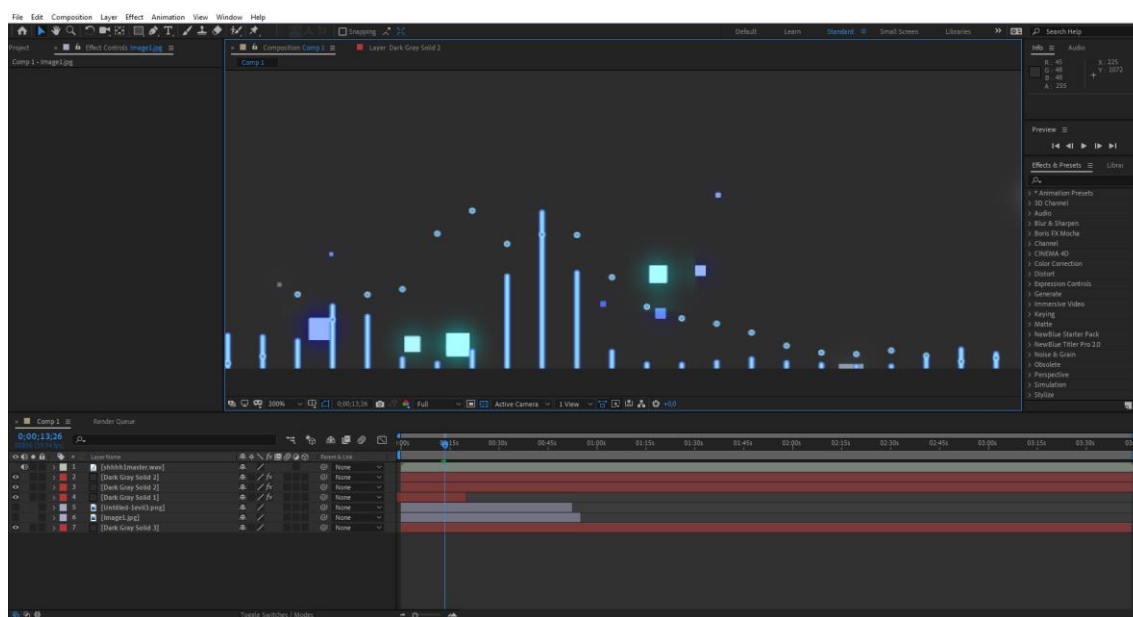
File Edit Composition Layer Effect Animation View Window Help

Snapping

Default Learn Standard Small Screen Libraries Search Help

Project Effect Controls Image1.jpg
Comp 1 - Image1.jpg

Composition Comp 1 Layer Dark Gray Solid 2
Comp 1

Info Audio
R : 45
G : 48
B : 48
A : 255
X : 225
Y : 1072

Preview

Effects & Presets Librar
* Animation Presets
3D Channel
Audio
Blur & Sharpen
Boris FX Mocha
Channel
CINEMA 4D
Color Correction
Distort
Expression Controls
Generate
Immersive Video
Keying
Matte
NewBlue Starter Pack
NewBlue Titler Pro 2.0
Noise & Grain
Obsolete
Perspective
Simulation
Stylize

200% 0;00;13;26 Full Active Camera 1 View +0.0

Comp 1 Render Queue
0;00;13;26

| # | Layer Name | Parent & Link |
|---|---|---|
| 1 | [shhhh1master.wav] | None |
| 2 | [Dark Gray Solid 2] | None |
| 3 | [Dark Gray Solid 2] | None |
| 4 | [Dark Gray Solid 1] | None |
| 5 | [Untitled-1evil3.png] | None |
| 6 | [Image1.jpg] | None |
| 7 | [Dark Gray Solid 3] | None |

0:00s 00:15s 00:30s 00:45s 01:00s 01:15s 01:30s 01:45s 02:00s 02:15s 02:30s 02:45s 03:00s 03:15s 03:30s

Toggle Switches / Modes